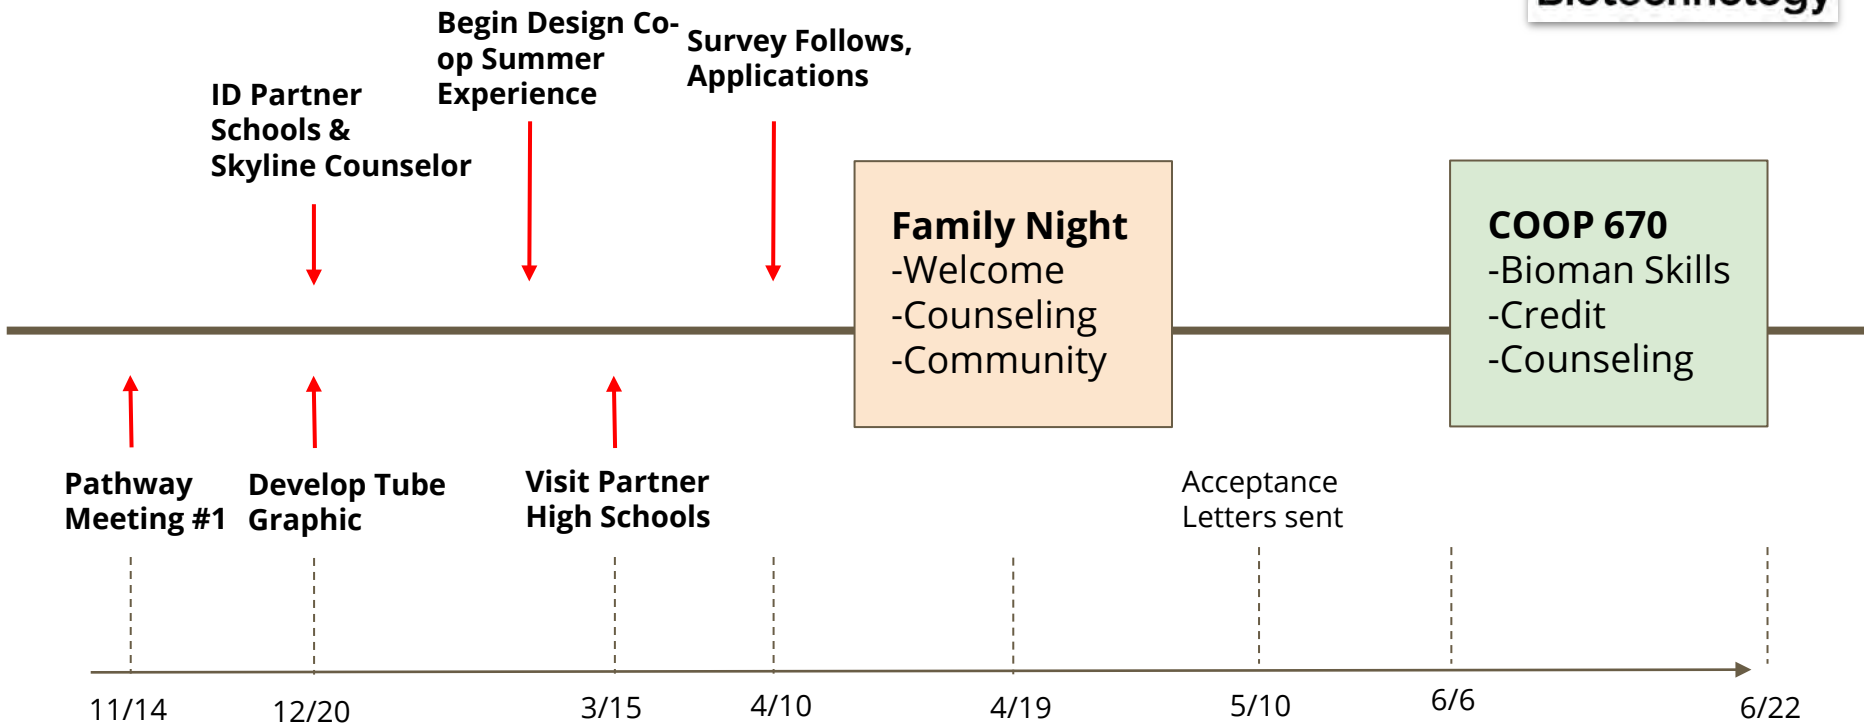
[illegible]

Begin Design Co-op Summer Experience

Survey Follows, Applications

ID Partner Schools & Skyline Counselor

Family Night
-Welcome
-Counseling
-Community

COOP 670
-Bioman Skills
-Credit
-Counseling

Pathway Meeting #1

Develop Tube Graphic

Visit Partner High Schools

Acceptance Letters sent

11/14
12/20
3/15
4/10
4/19
5/10
6/6
6/22